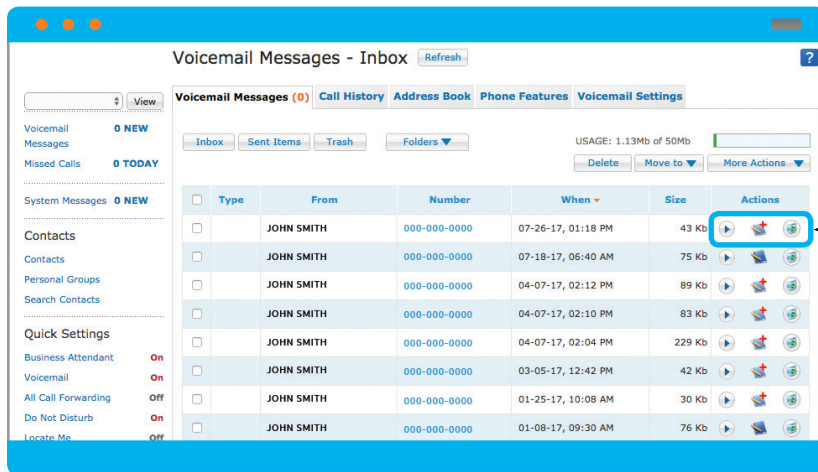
Voicemail Messages - Inbox Refresh

?

View

Voicemail Messages 0 NEW
Missed Calls 0 TODAY

System Messages 0 NEW

Contacts
Contacts
Personal Groups
Search Contacts

Quick Settings
Business Attendant On
Voicemail On
All Call Forwarding Off
Do Not Disturb On
Locate Me Off

Voicemail Messages (0) Call History Address Book Phone Features Voicemail Settings

Inbox Sent Items Trash Folders

USAGE: 1.13Mb of 50Mb

Delete Move to More Actions

| | Type | From | Number | When | Size | Actions |
|---|---|---|---|---|---|---|
| | | JOHN SMITH | 000-000-0000 | 07-26-17, 01:18 PM | 43 Kb | |
| | | JOHN SMITH | 000-000-0000 | 07-18-17, 06:40 AM | 75 Kb | |
| | | JOHN SMITH | 000-000-0000 | 04-07-17, 02:12 PM | 89 Kb | |
| | | JOHN SMITH | 000-000-0000 | 04-07-17, 02:10 PM | 83 Kb | |
| | | JOHN SMITH | 000-000-0000 | 04-07-17, 02:04 PM | 229 Kb | |
| | | JOHN SMITH | 000-000-0000 | 03-05-17, 12:42 PM | 42 Kb | |
| | | JOHN SMITH | 000-000-0000 | 01-25-17, 10:08 AM | 30 Kb | |
| | | JOHN SMITH | 000-000-0000 | 01-08-17, 09:30 AM | 76 Kb | |